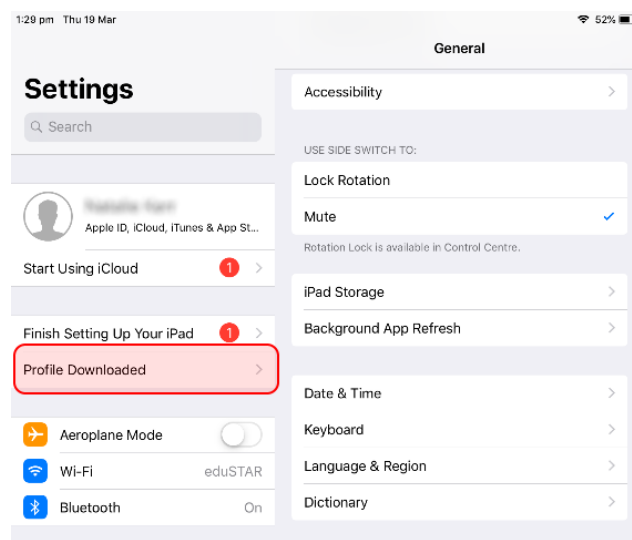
1:29 pm Thu 19 Mar

52%

Settings

Search

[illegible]

Apple ID, iCloud, iTunes & App St...

Start Using iCloud 1

Finish Setting Up Your iPad 1

Profile Downloaded

Aeroplane Mode

Wi-Fi eduSTAR

Bluetooth On

General

Accessibility

USE SIDE SWITCH TO:

Lock Rotation

Mute

Rotation Lock is available in Control Centre.

iPad Storage

Background App Refresh

Date & Time

Keyboard

Language & Region

Dictionary